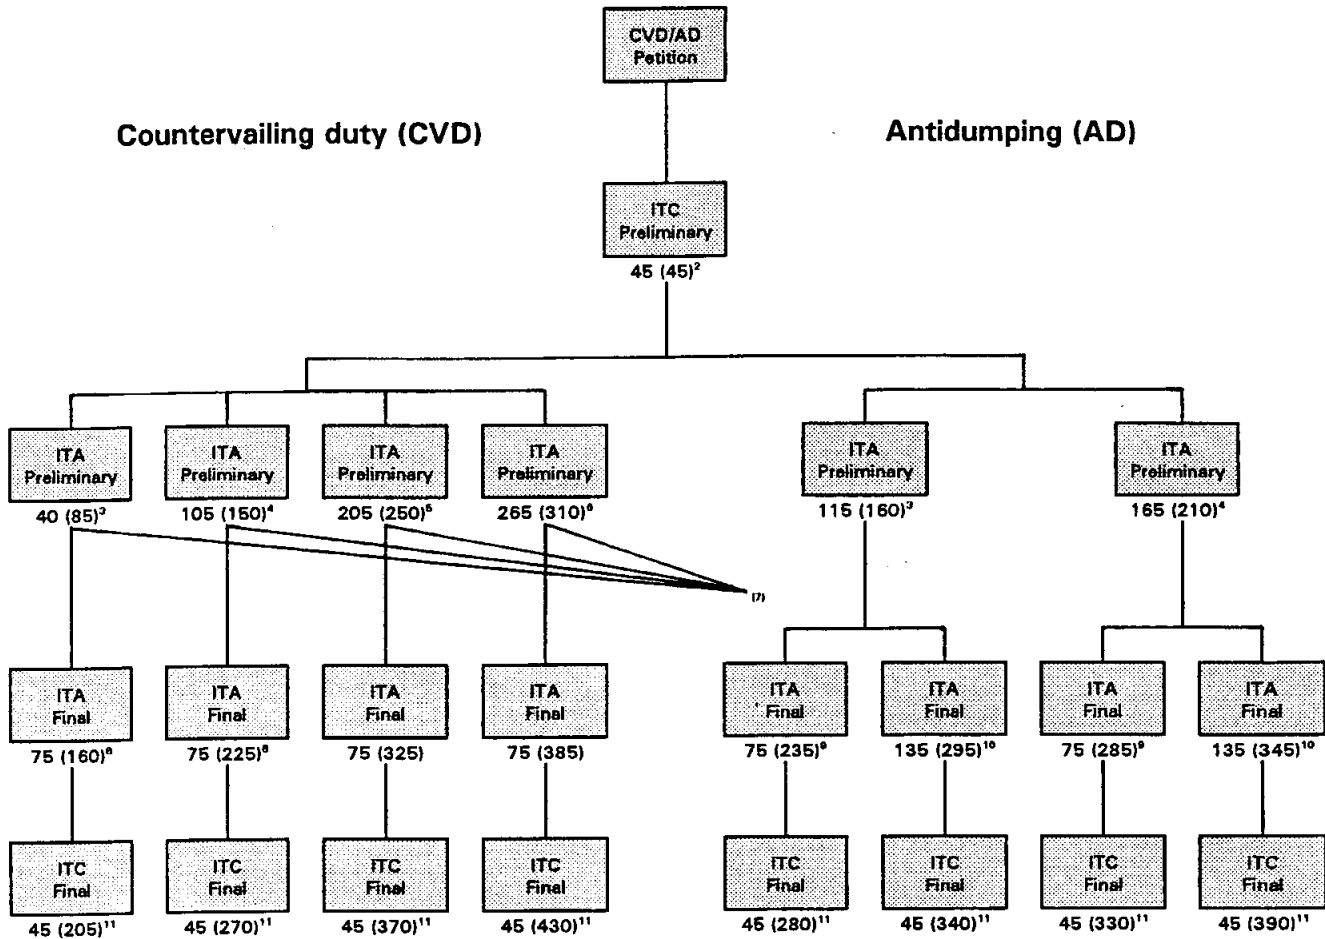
CVD/AD Petition

Countervailing duty (CVD)

Antidumping (AD)

ITC Preliminary
45 (45)$^{2}$

ITA Preliminary
40 (85)$^{3}$

ITA Preliminary
105 (150)$^{4}$

ITA Preliminary
205 (250)$^{5}$

ITA Preliminary
265 (310)$^{6}$

ITA Preliminary
115 (160)$^{3}$

ITA Preliminary
165 (210)$^{4}$

(7)

ITA Final
75 (160)$^{8}$

ITA Final
75 (225)$^{8}$

ITA Final
75 (325)

ITA Final
75 (385)

ITA Final
75 (235)$^{9}$

ITA Final
135 (295)$^{10}$

ITA Final
75 (285)$^{9}$

ITA Final
135 (345)$^{10}$

ITC Final
45 (205)$^{11}$

ITC Final
45 (270)$^{11}$

ITC Final
45 (370)$^{11}$

ITC Final
45 (430)$^{11}$

ITC Final
45 (280)$^{11}$

ITC Final
45 (340)$^{11}$

ITC Final
45 (330)$^{11}$

ITC Final
45 (390)$^{11}$